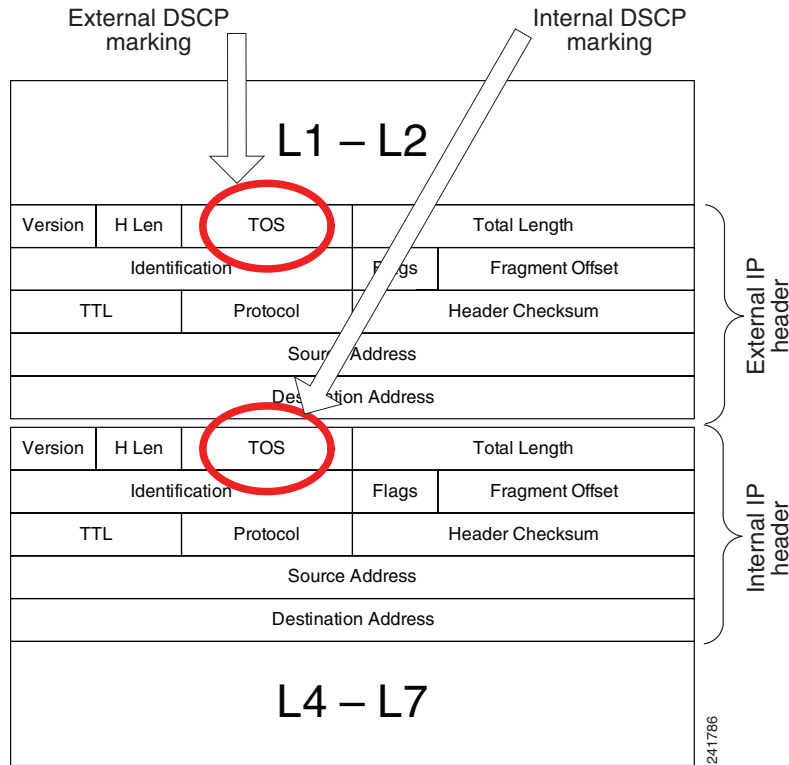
External DSCP marking

Internal DSCP marking

L1 – L2

| Version | H Len | TOS | Total Length | |
|---|---|---|---|---|
| Identification | | | Flags | Fragment Offset |
| TTL | | Protocol | Header Checksum | |
| Source Address | | | | |
| Destination Address | | | | |

External IP header

| Version | H Len | TOS | Total Length | |
|---|---|---|---|---|
| Identification | | | Flags | Fragment Offset |
| TTL | | Protocol | Header Checksum | |
| Source Address | | | | |
| Destination Address | | | | |

Internal IP header

L4 – L7

241786